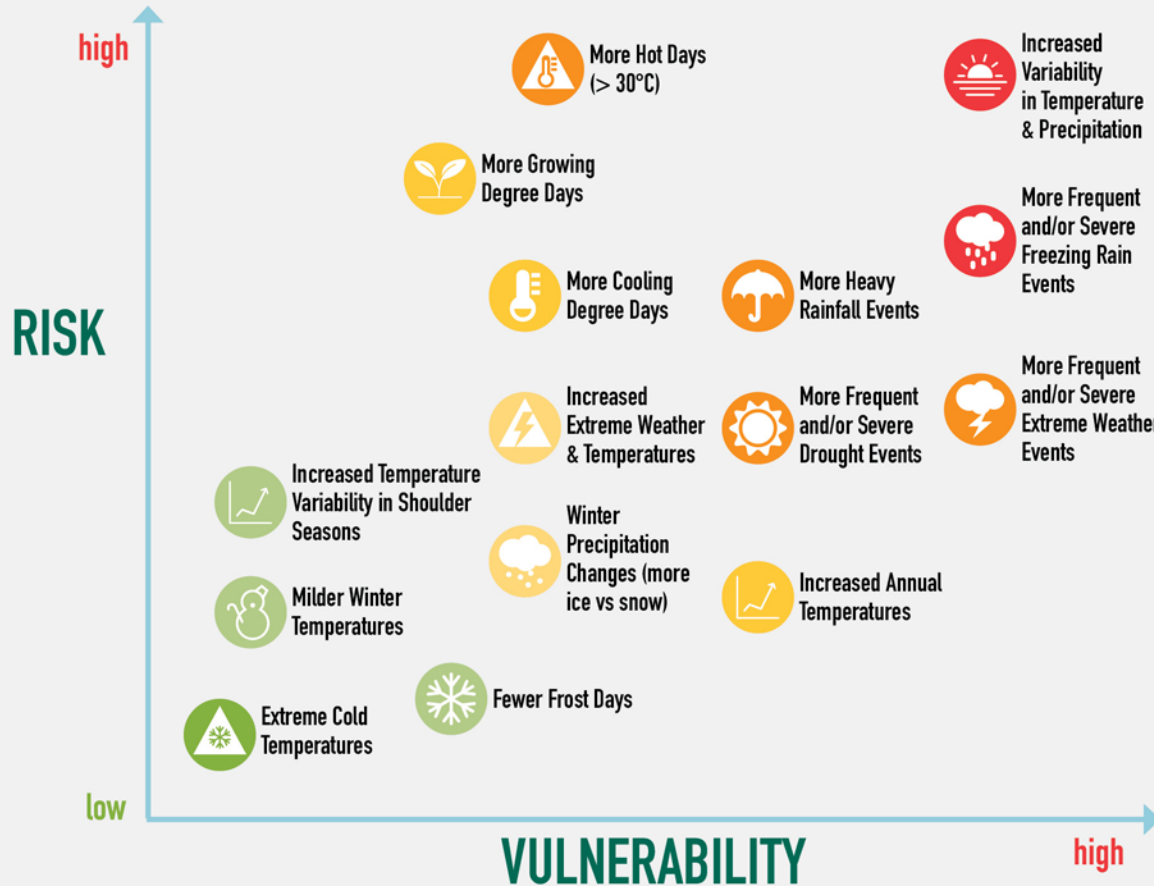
high

More Hot Days (> 30°C)

Increased Variability in Temperature & Precipitation

More Growing Degree Days

More Frequent and/or Severe Freezing Rain Events

RISK

More Cooling Degree Days

More Heavy Rainfall Events

More Frequent and/or Severe Extreme Weather Events

Increased Extreme Weather & Temperatures

More Frequent and/or Severe Drought Events

Increased Temperature Variability in Shoulder Seasons

Winter Precipitation Changes (more ice vs snow)

Increased Annual Temperatures

Milder Winter Temperatures

Fewer Frost Days

Extreme Cold Temperatures

low

VULNERABILITY

high